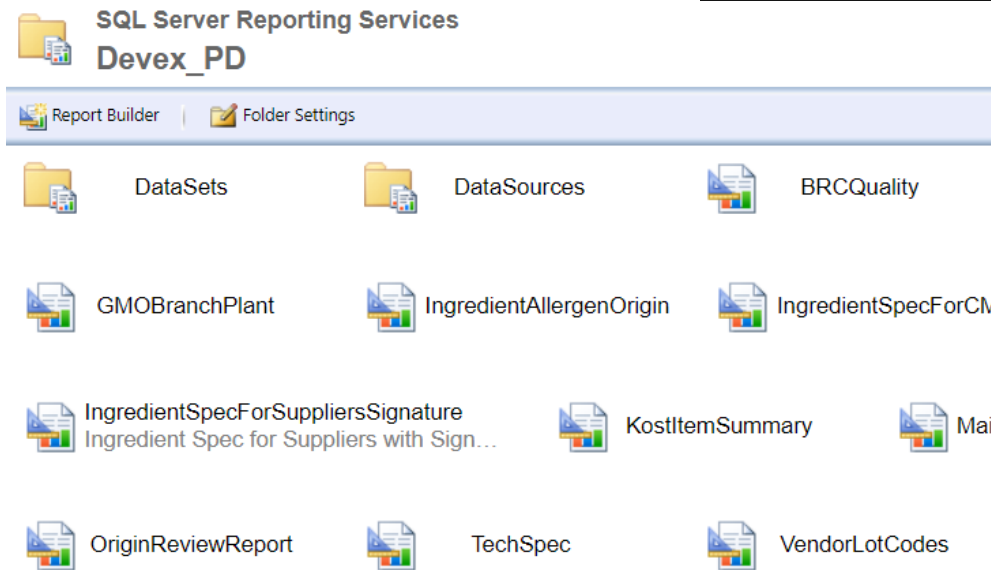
SQL Server Reporting Services
Devex_PD

Report Builder | Folder Settings

DataSets
DataSources
BRCQuality

GMOBranchPlant
IngredientAllergenOrigin
IngredientSpecForC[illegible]

IngredientSpecForSuppliersSignature
Ingredient Spec for Suppliers with Sign…
KostItemSummary
Mai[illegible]

OriginReviewReport
TechSpec
VendorLotCodes